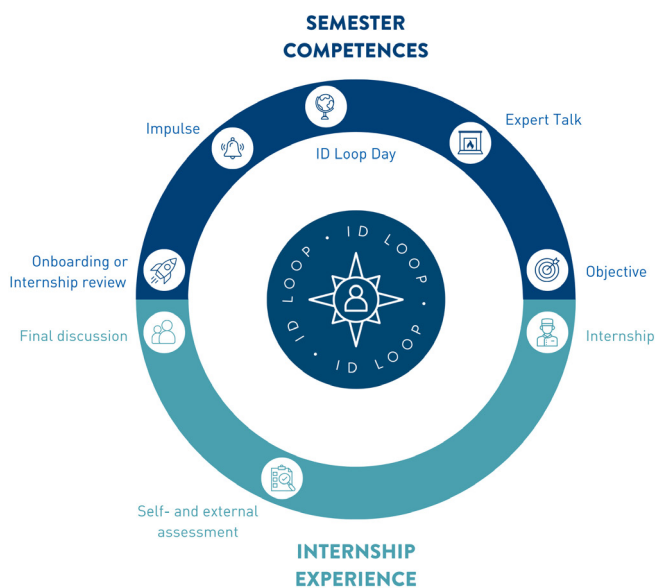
SEMESTER COMPETENCES

Impulse

ID Loop Day

Expert Talk

Onboarding or Internship review

ID LOOP • ID LOOP • ID LOOP •

Objective

Final discussion

Internship

Self- and external assessment

INTERNSHIP EXPERIENCE